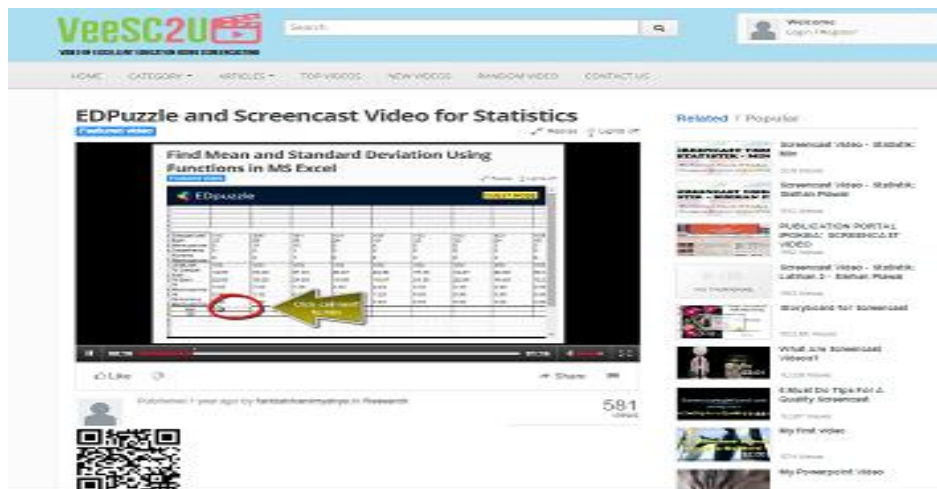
VeeSC2U

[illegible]

Search

Welcome
Login / Register

HOME CATEGORY ▾ ARTICLES ▾ TOP VIDEOS NEW VIDEOS RANDOM VIDEO CONTACT US

EDPuzzle and Screencast Video for Statistics

Featured video

Resize Lights off

Find Mean and Standard Deviation Using Functions in MS Excel

Featured video

EDpuzzle

Click cell next to mean

Like

Share

Published 1 year ago by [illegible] in Research

581
views

Related / Popular

Screencast Video - Statistik: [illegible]

Screencast Video - Statistik: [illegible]

PUBLICATION PORTAL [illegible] SCREENCAST VIDEO

Screencast Video - Statistik: Latihan 2 - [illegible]

NO THUMBNAIL

Storyboard for Screencast

What are Screencast Videos?

5 Must Do Tips For A Quality Screencast

My first video

My Powerpoint Video